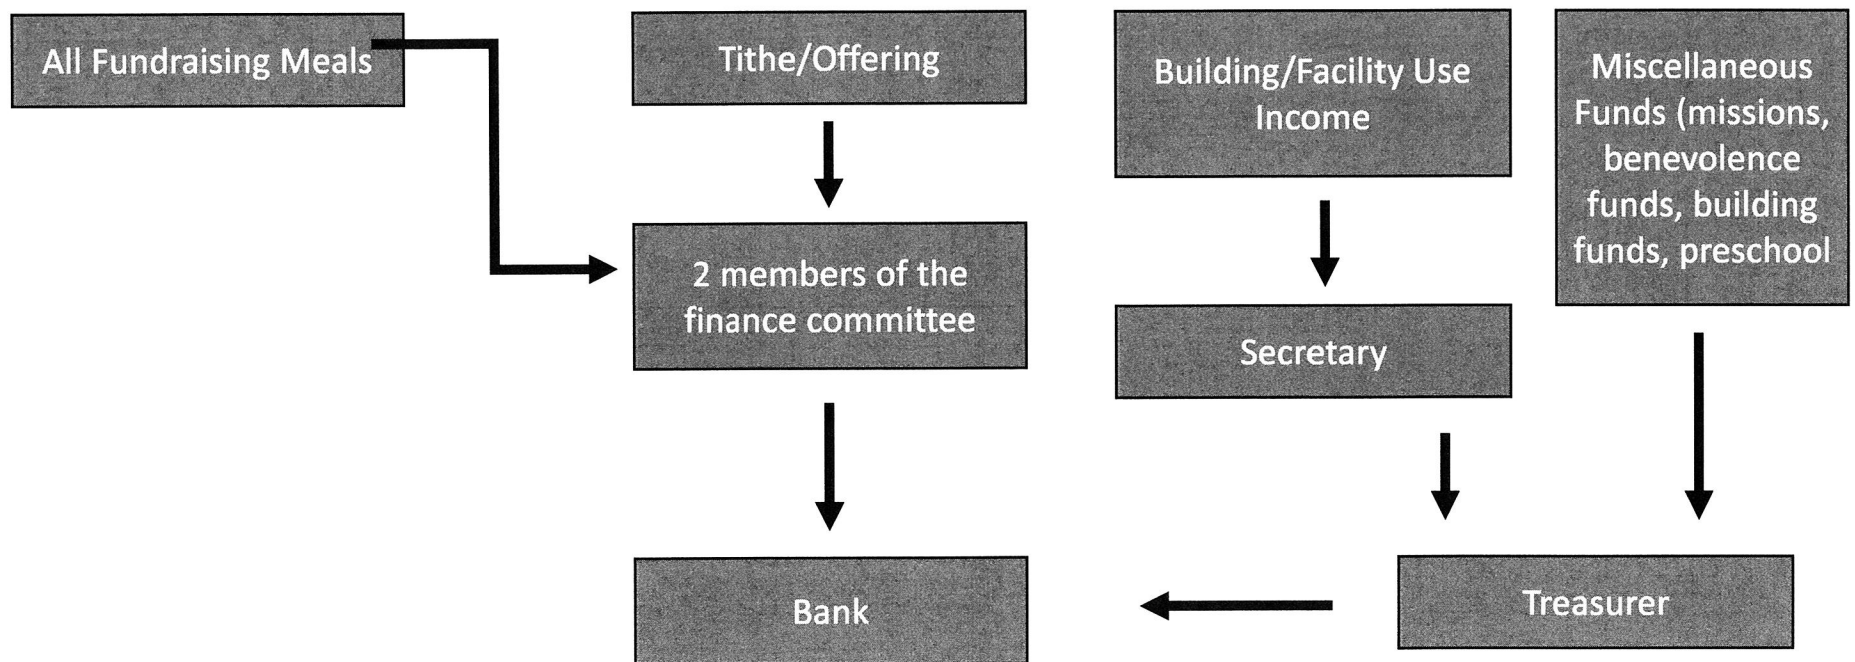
All Fundraising Meals

Tithe/Offering

Building/Facility Use Income

Miscellaneous Funds (missions, benevolence funds, building funds, preschool

2 members of the finance committee

Secretary

Bank

Treasurer